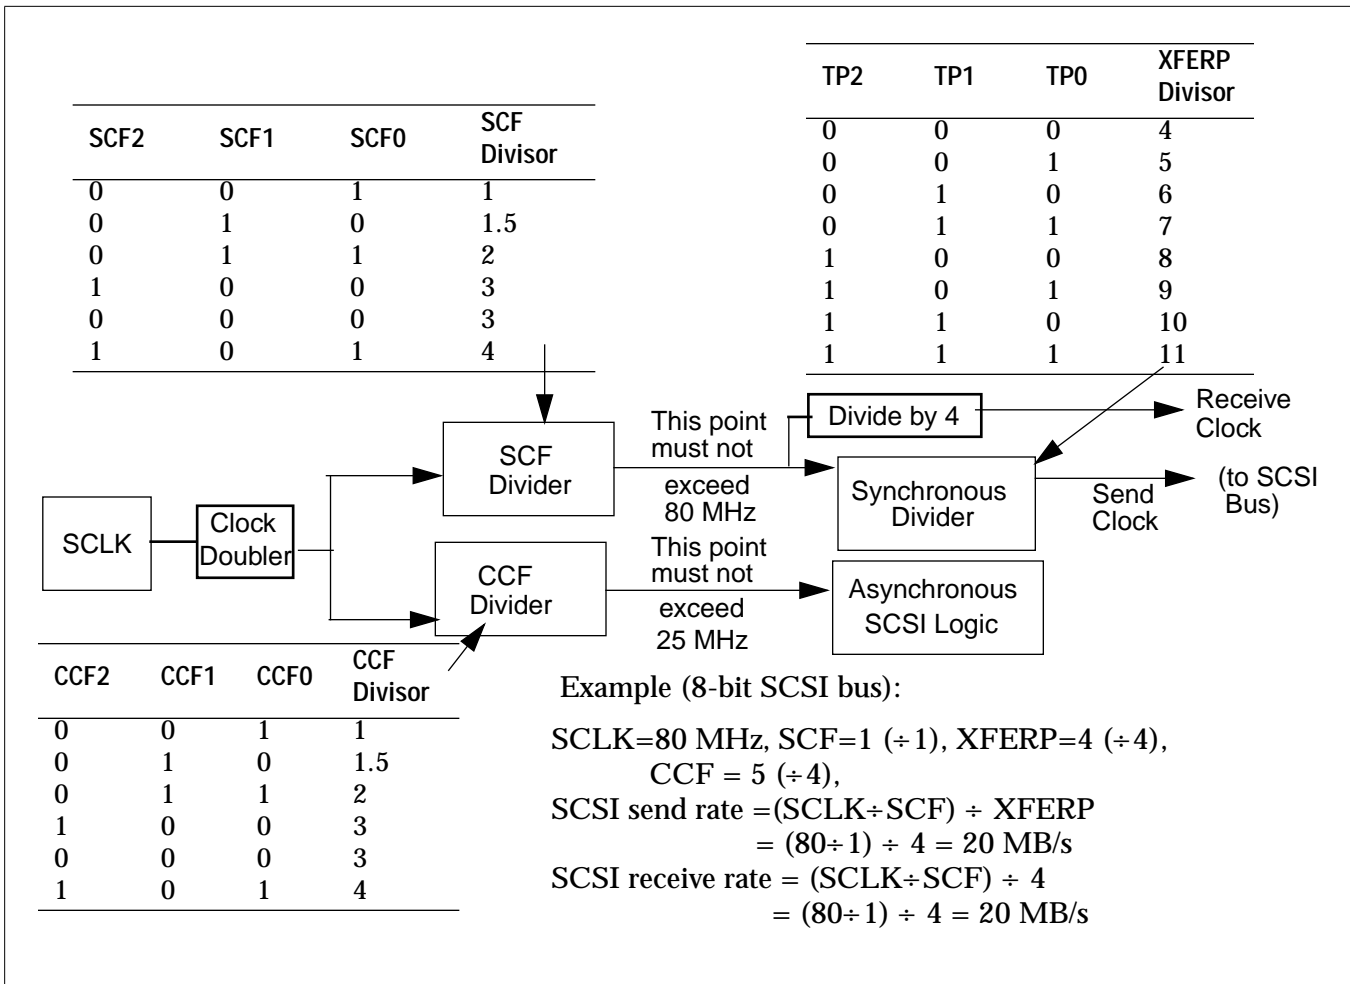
| TP2 | TP1 | TP0 | XFERP Divisor |
|---|---|---|---|
| 0 | 0 | 0 | 4 |
| 0 | 0 | 1 | 5 |
| 0 | 1 | 0 | 6 |
| 0 | 1 | 1 | 7 |
| 1 | 0 | 0 | 8 |
| 1 | 0 | 1 | 9 |
| 1 | 1 | 0 | 10 |
| 1 | 1 | 1 | 11 |

| SCF2 | SCF1 | SCF0 | SCF Divisor |
|---|---|---|---|
| 0 | 0 | 1 | 1 |
| 0 | 1 | 0 | 1.5 |
| 0 | 1 | 1 | 2 |
| 1 | 0 | 0 | 3 |
| 0 | 0 | 0 | 3 |
| 1 | 0 | 1 | 4 |

SCLK

Clock Doubler

SCF Divider

This point must not exceed 80 MHz

Divide by 4

Receive Clock

Synchronous Divider

Send Clock

(to SCSI Bus)

CCF Divider

This point must not exceed 25 MHz

Asynchronous SCSI Logic

| CCF2 | CCF1 | CCF0 | CCF Divisor |
|---|---|---|---|
| 0 | 0 | 1 | 1 |
| 0 | 1 | 0 | 1.5 |
| 0 | 1 | 1 | 2 |
| 1 | 0 | 0 | 3 |
| 0 | 0 | 0 | 3 |
| 1 | 0 | 1 | 4 |

Example (8-bit SCSI bus):

SCLK=80 MHz, SCF=1 ($\div$1), XFERP=4 ($\div$4), CCF = 5 ($\div$4),
SCSI send rate =(SCLK$\div$SCF) $\div$ XFERP
= (80$\div$1) $\div$ 4 = 20 MB/s
SCSI receive rate = (SCLK$\div$SCF) $\div$ 4
= (80$\div$1) $\div$ 4 = 20 MB/s